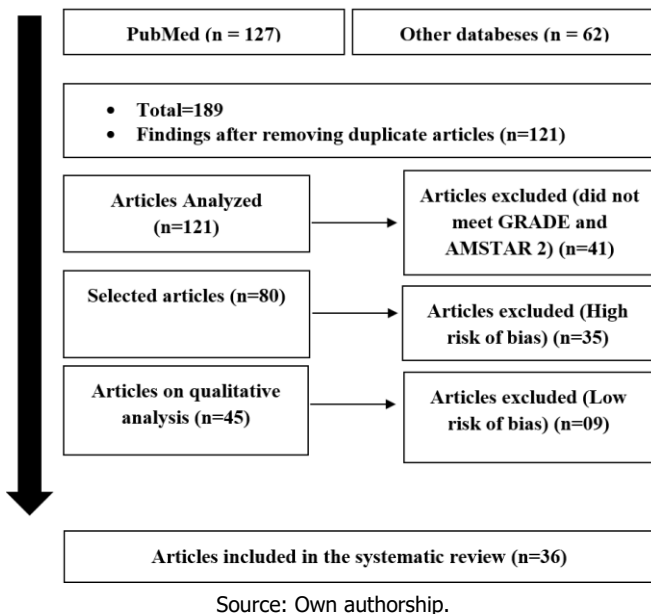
PubMed (n = 127)

Other databeses (n = 62)

- Total=189
- Findings after removing duplicate articles (n=121)

Articles Analyzed (n=121)

Articles excluded (did not meet GRADE and AMSTAR 2) (n=41)

Selected articles (n=80)

Articles excluded (High risk of bias) (n=35)

Articles on qualitative analysis (n=45)

Articles excluded (Low risk of bias) (n=09)

Articles included in the systematic review (n=36)

Source: Own authorship.